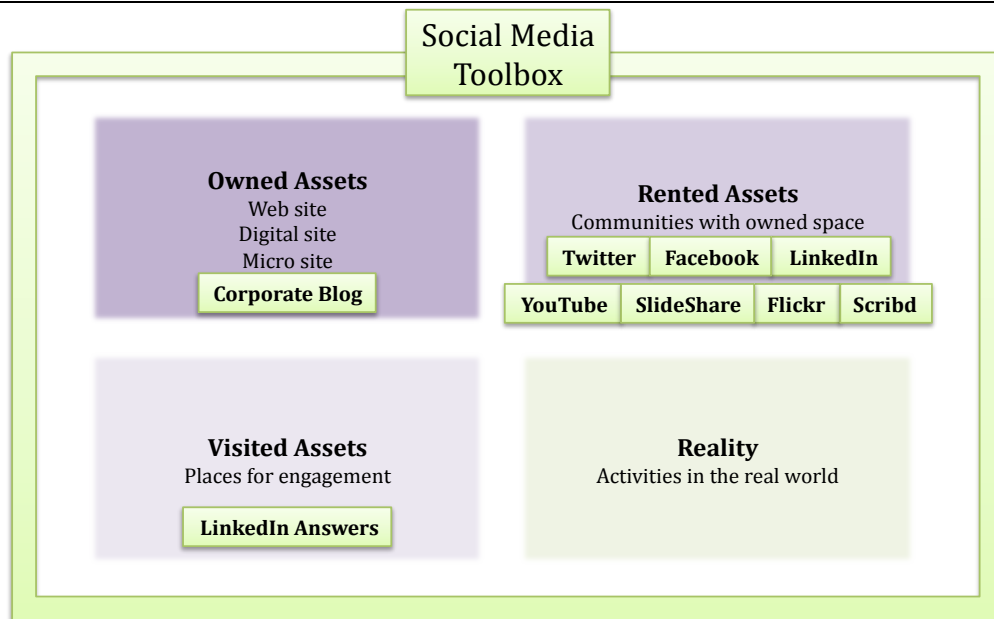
Social Media Toolbox

**Owned Assets**
Web site
Digital site
Micro site
**Corporate Blog**

**Rented Assets**
Communities with owned space
**Twitter** **Facebook** **LinkedIn**
**YouTube** **SlideShare** **Flickr** **Scribd**

**Visited Assets**
Places for engagement
**LinkedIn Answers**

**Reality**
Activities in the real world